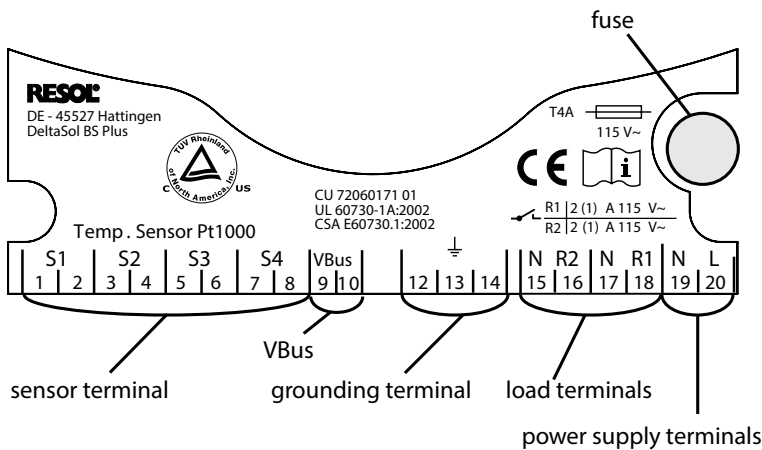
fuse

RESOL
DE - 45527 Hattingen
DeltaSol BS Plus

TÜV Rheinland of North America, Inc.
C US

T4A
115 V~

CE i

CU 72060171 01
UL 60730-1A:2002
CSA E60730.1:2002

R1 | 2 (1) A 115 V~
R2 | 2 (1) A 115 V~

Temp . Sensor Pt1000

| S1 | | S2 | | S3 | | S4 | | VBus | | ⏚ | | | N | R2 | N | R1 | N | L |
|---|---|---|---|---|---|---|---|---|---|---|---|---|---|---|---|---|---|---|
| 1 | 2 | 3 | 4 | 5 | 6 | 7 | 8 | 9 | 10 | 12 | 13 | 14 | 15 | 16 | 17 | 18 | 19 | 20 |

VBus

sensor terminal

grounding terminal

load terminals

power supply terminals